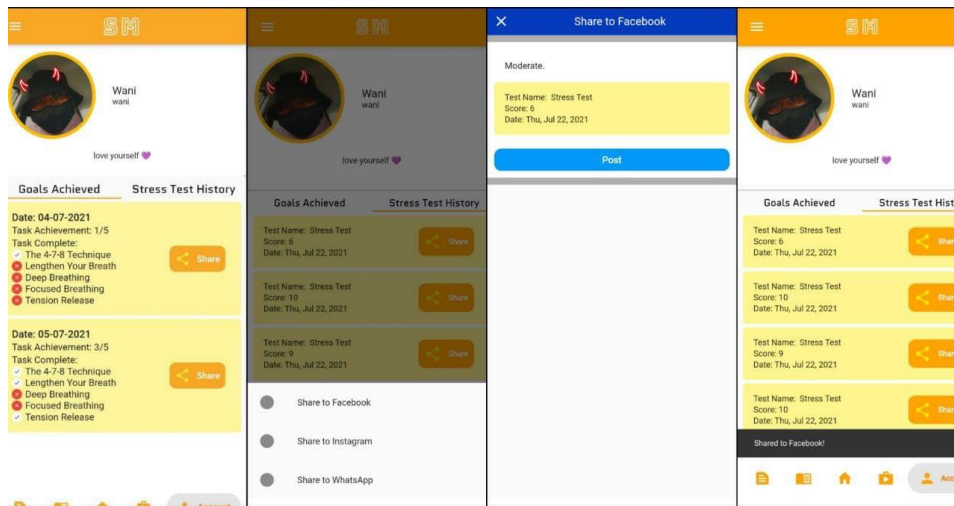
SM

Wani
wani

love yourself 💜

Goals Achieved | Stress Test History

Date: 04-07-2021
Task Achievement: 1/5
Task Complete:
The 4-7-8 Technique
Lengthen Your Breath
Deep Breathing
Focused Breathing
Tension Release

Share

Date: 05-07-2021
Task Achievement: 3/5
Task Complete:
The 4-7-8 Technique
Lengthen Your Breath
Deep Breathing
Focused Breathing
Tension Release

Share

Account

SM

Wani
wani

love yourself 💜

Goals Achieved | Stress Test History

Test Name: Stress Test
Score: 6
Date: Thu, Jul 22, 2021

Share

Test Name: Stress Test
Score: 10
Date: Thu, Jul 22, 2021

Share

Test Name: Stress Test
Score: 9
Date: Thu, Jul 22, 2021

Share

Share to Facebook

Share to Instagram

Share to WhatsApp

Share to Facebook

Moderate.

Test Name: Stress Test
Score: 6
Date: Thu, Jul 22, 2021

Post

SM

Wani
wani

love yourself 💜

Goals Achieved | Stress Test Hist

Test Name: Stress Test
Score: 6
Date: Thu, Jul 22, 2021

Shar

Test Name: Stress Test
Score: 10
Date: Thu, Jul 22, 2021

Shar

Test Name: Stress Test
Score: 9
Date: Thu, Jul 22, 2021

Shar

Test Name: Stress Test
Score: 10
Date: Thu, Jul 22, 2021

Shar

Shared to Facebook!

Acc